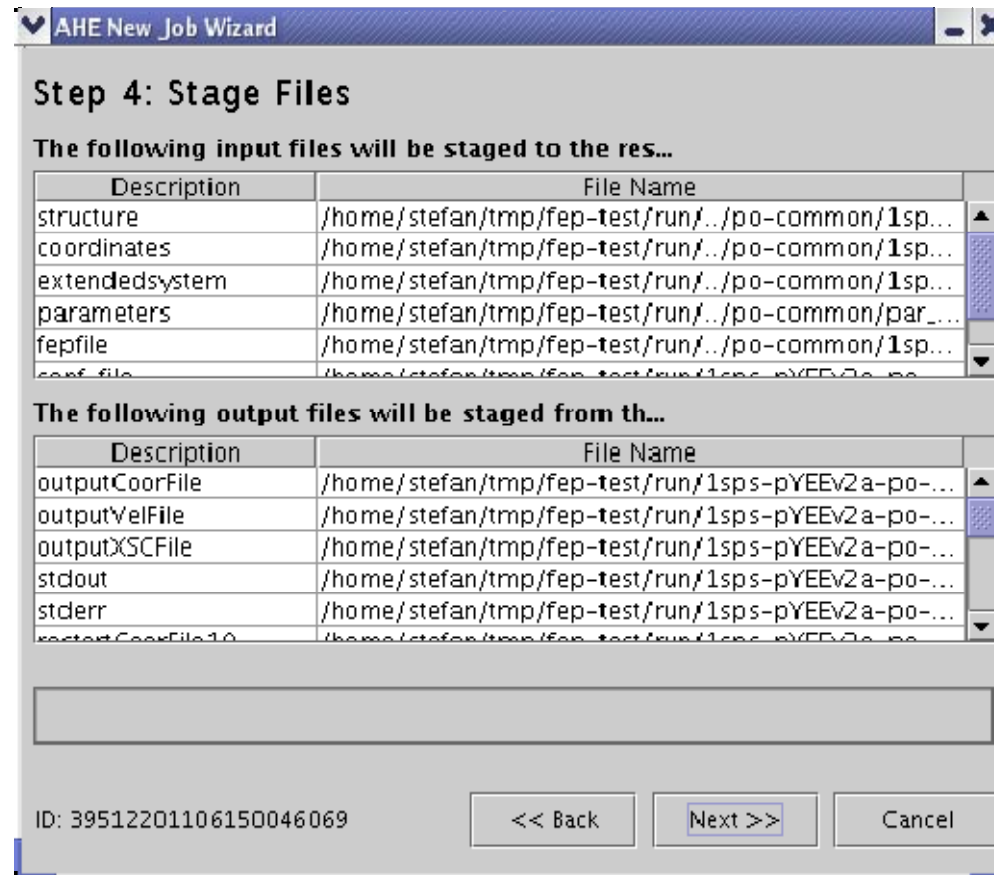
AHE New Job Wizard

Step 4: Stage Files

The following input files will be staged to the res...

| Description | File Name |
|---|---|
| structure | /home/stefan/tmp/fep-test/run/../po-common/1sp... |
| coordinates | /home/stefan/tmp/fep-test/run/../po-common/1sp... |
| extendedsystem | /home/stefan/tmp/fep-test/run/../po-common/1sp... |
| parameters | /home/stefan/tmp/fep-test/run/../po-common/par_... |
| fepfile | /home/stefan/tmp/fep-test/run/../po-common/1sp... |
| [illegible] | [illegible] |

The following output files will be staged from th...

| Description | File Name |
|---|---|
| outputCoorFile | /home/stefan/tmp/fep-test/run/1sps-pYEEv2a-po-... |
| outputVelFile | /home/stefan/tmp/fep-test/run/1sps-pYEEv2a-po-... |
| outputXSCFile | /home/stefan/tmp/fep-test/run/1sps-pYEEv2a-po-... |
| stdout | /home/stefan/tmp/fep-test/run/1sps-pYEEv2a-po-... |
| stderr | /home/stefan/tmp/fep-test/run/1sps-pYEEv2a-po-... |
| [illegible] | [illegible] |

ID: 39512201106150046069

<< Back

Next >>

Cancel